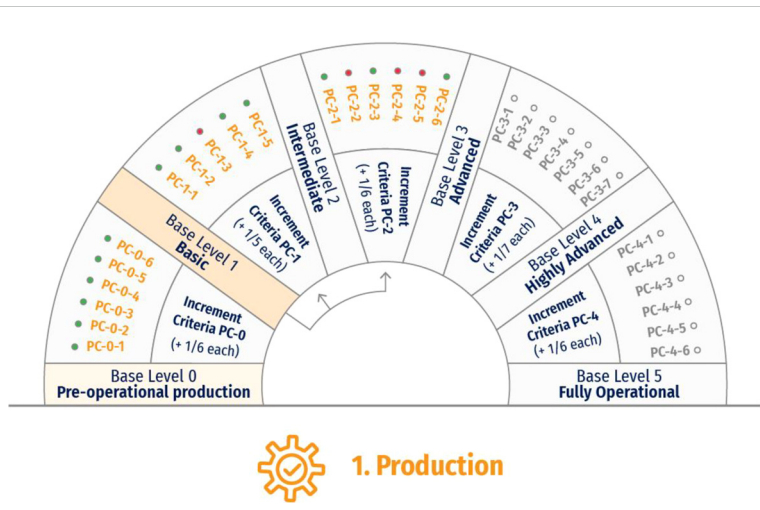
Base Level 0
Pre-operational production

PC-0-6
PC-0-5
PC-0-4
PC-0-3
PC-0-2
PC-0-1

Increment Criteria PC-0 (+ 1/6 each)

Base Level 1
Basic

PC-1-1
PC-1-2
PC-1-3
PC-1-4
PC-1-5

Increment Criteria PC-1 (+ 1/5 each)

Base Level 2
Intermediate

PC-2-1
PC-2-2
PC-2-3
PC-2-4
PC-2-5
PC-2-6

Increment Criteria PC-2 (+ 1/6 each)

Base Level 3
Advanced

PC-3-1
PC-3-2
PC-3-3
PC-3-4
PC-3-5
PC-3-6
PC-3-7

Increment Criteria PC-3 (+ 1/7 each)

Base Level 4
Highly Advanced

PC-4-1
PC-4-2
PC-4-3
PC-4-4
PC-4-5
PC-4-6

Increment Criteria PC-4 (+ 1/6 each)

Base Level 5
Fully Operational

1. Production